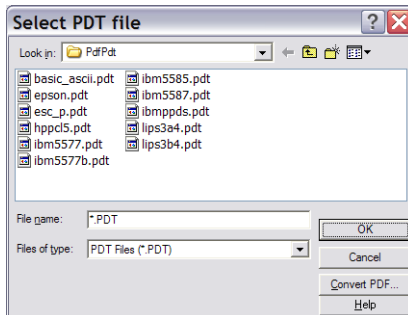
Select PDT file

Look in: PdfPdt

basic_ascii.pdt
epson.pdt
esc_p.pdt
hppcl5.pdt
ibm5577.pdt
ibm5577b.pdt
ibm5585.pdt
ibm5587.pdt
ibmppds.pdt
lips3a4.pdt
lips3b4.pdt

File name: *.PDT
Files of type: PDT Files (*.PDT)

OK
Cancel
Convert PDF...
Help